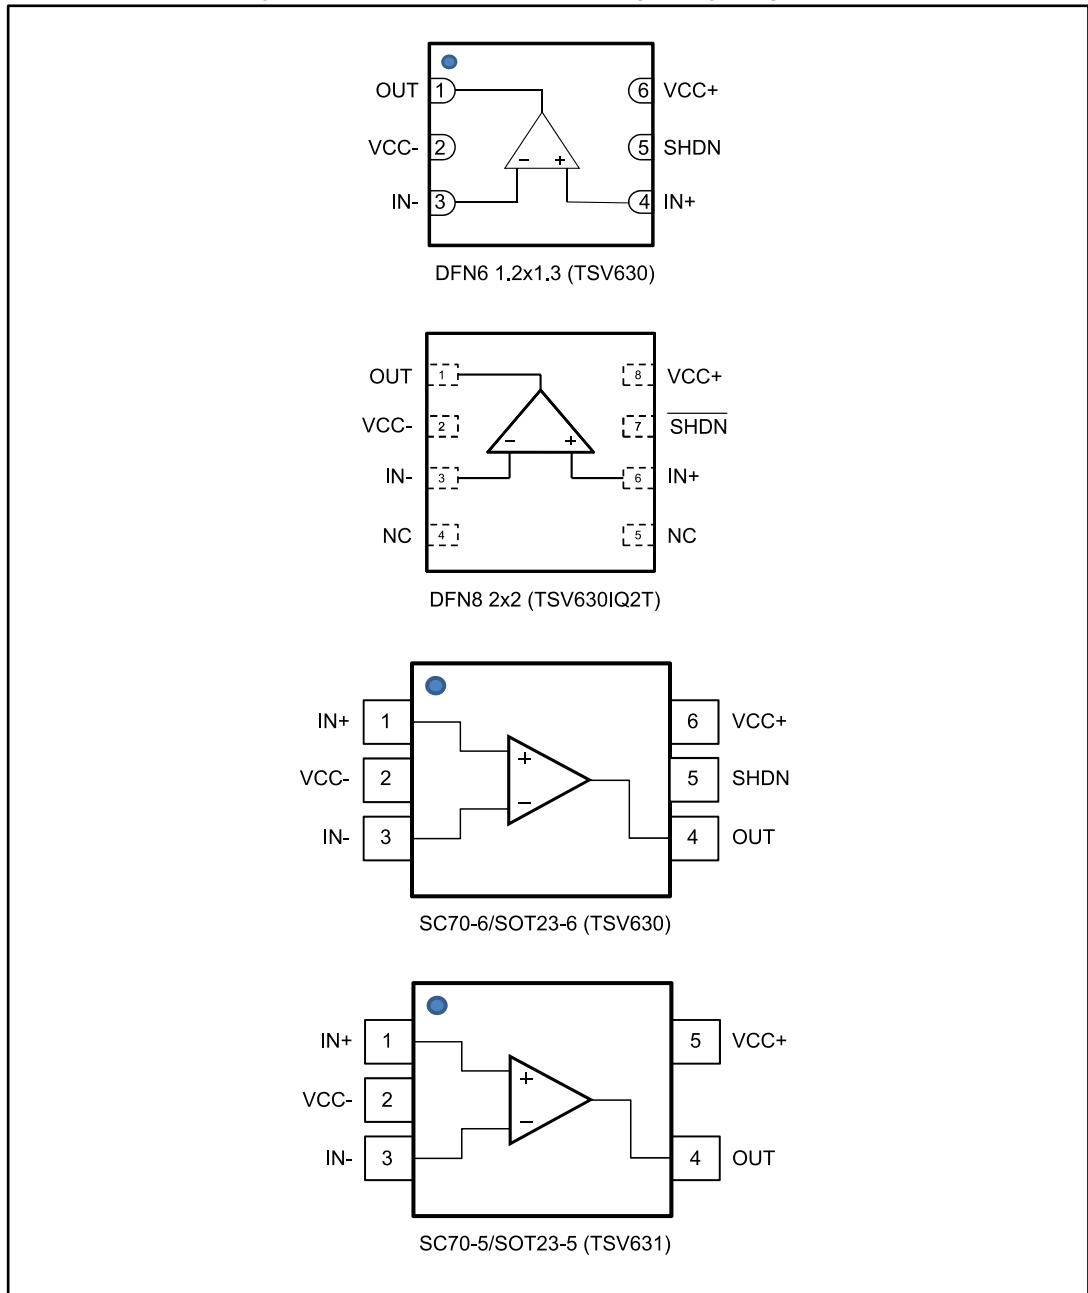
OUT 1
VCC- 2
IN- 3
6 VCC+
5 SHDN
4 IN+
−
+

DFN6 1.2x1.3 (TSV630)

OUT 1
VCC- 2
IN- 3
NC 4
8 VCC+
7 $\overline{\text{SHDN}}$
6 IN+
5 NC
−
+

DFN8 2x2 (TSV630IQ2T)

IN+ 1
VCC- 2
IN- 3
6 VCC+
5 SHDN
4 OUT
+
−

SC70-6/SOT23-6 (TSV630)

IN+ 1
VCC- 2
IN- 3
5 VCC+
4 OUT
+
−

SC70-5/SOT23-5 (TSV631)